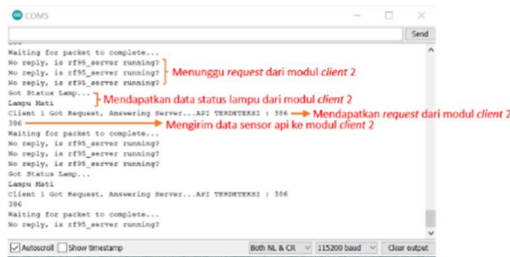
COM5

Send

Waiting for packet to complete...
No reply, is rf95_server running?
No reply, is rf95_server running?
No reply, is rf95_server running?

Menunggu request dari modul client 2

Got Status Lamp...
Lampu Mati

Mendapatkan data status lampu dari modul client 2

Client 1 Got Request, Answering Server...API TERDETEKSI : 306

Mendapatkan request dari modul client 2

306

Mengirim data sensor api ke modul client 2

Waiting for packet to complete...
No reply, is rf95_server running?
No reply, is rf95_server running?
No reply, is rf95_server running?
Got Status Lamp...
Lampu Mati
Client 1 Got Request, Answering Server...API TERDETEKSI : 306
306
Waiting for packet to complete...
No reply, is rf95_server running?

Autoscroll Show timestamp Both NL & CR 115200 baud Clear output